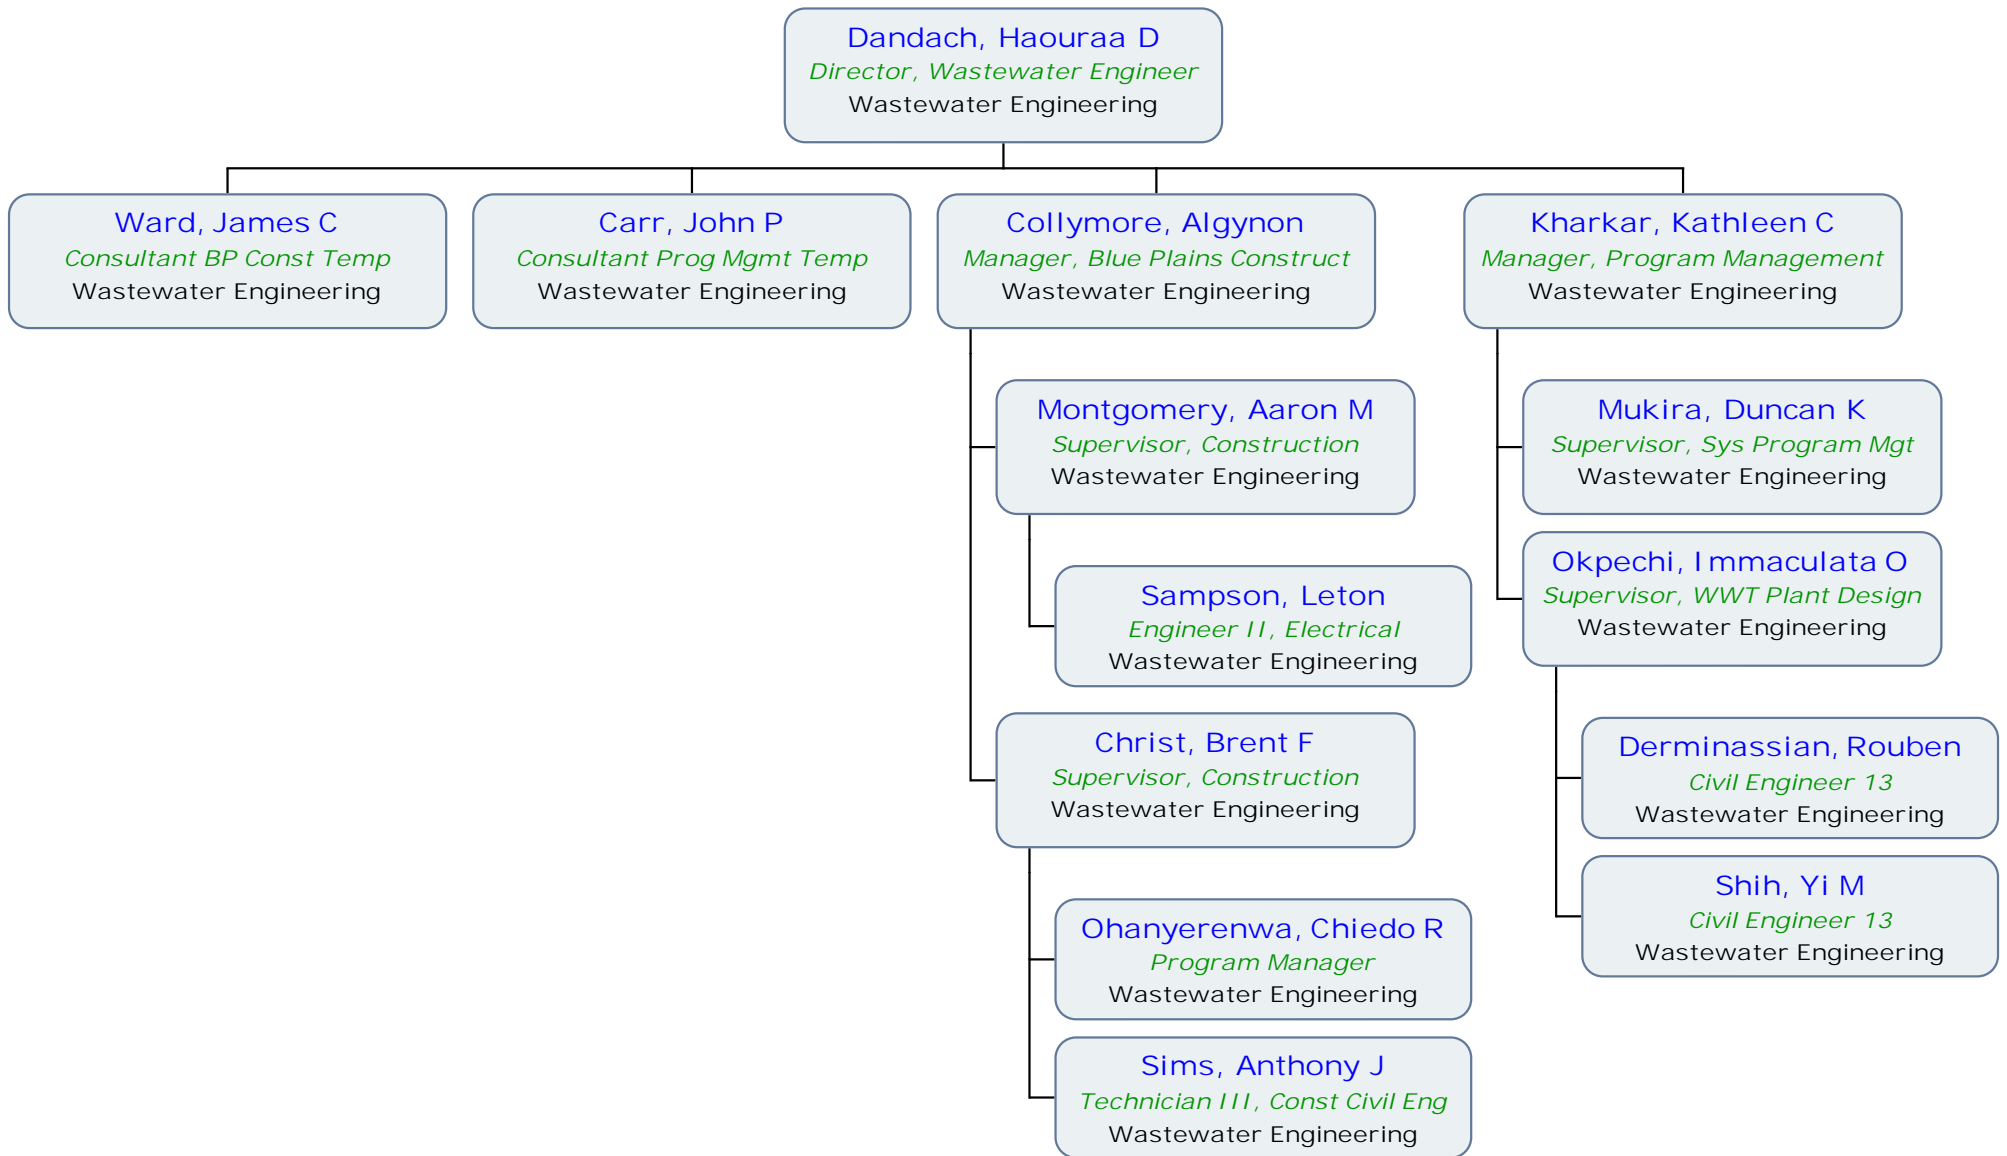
Dandach, Haouraa D
Director, Wastewater Engineer
Wastewater Engineering

Ward, James C
Consultant BP Const Temp
Wastewater Engineering

Carr, John P
Consultant Prog Mgmt Temp
Wastewater Engineering

Collymore, Algynon
Manager, Blue Plains Construct
Wastewater Engineering

Montgomery, Aaron M
Supervisor, Construction
Wastewater Engineering

Sampson, Leton
Engineer II, Electrical
Wastewater Engineering

Christ, Brent F
Supervisor, Construction
Wastewater Engineering

Ohanyerenwa, Chiedo R
Program Manager
Wastewater Engineering

Sims, Anthony J
Technician III, Const Civil Eng
Wastewater Engineering

Kharkar, Kathleen C
Manager, Program Management
Wastewater Engineering

Mukira, Duncan K
Supervisor, Sys Program Mgt
Wastewater Engineering

Okpechi, Immaculata O
Supervisor, WWT Plant Design
Wastewater Engineering

Derminassian, Rouben
Civil Engineer 13
Wastewater Engineering

Shih, Yi M
Civil Engineer 13
Wastewater Engineering